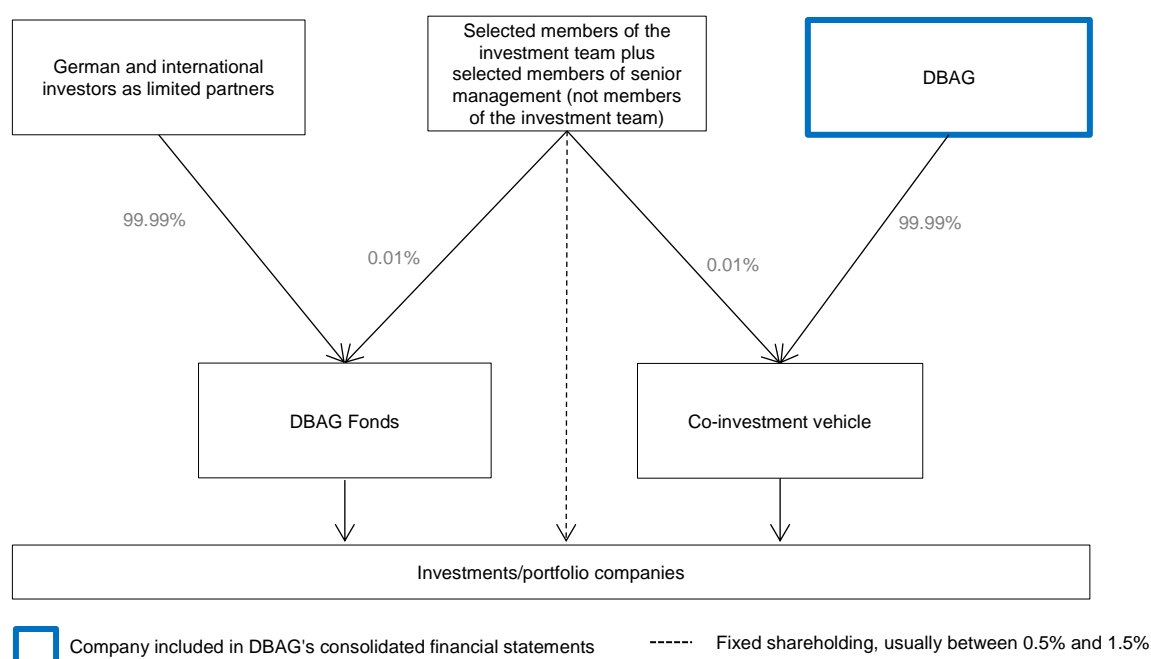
German and international investors as limited partners

Selected members of the investment team plus selected members of senior management (not members of the investment team)

DBAG

99.99%

0.01%

0.01%

99.99%

DBAG Fonds

Co-investment vehicle

Investments/portfolio companies

Company included in DBAG's consolidated financial statements

Fixed shareholding, usually between 0.5% and 1.5%